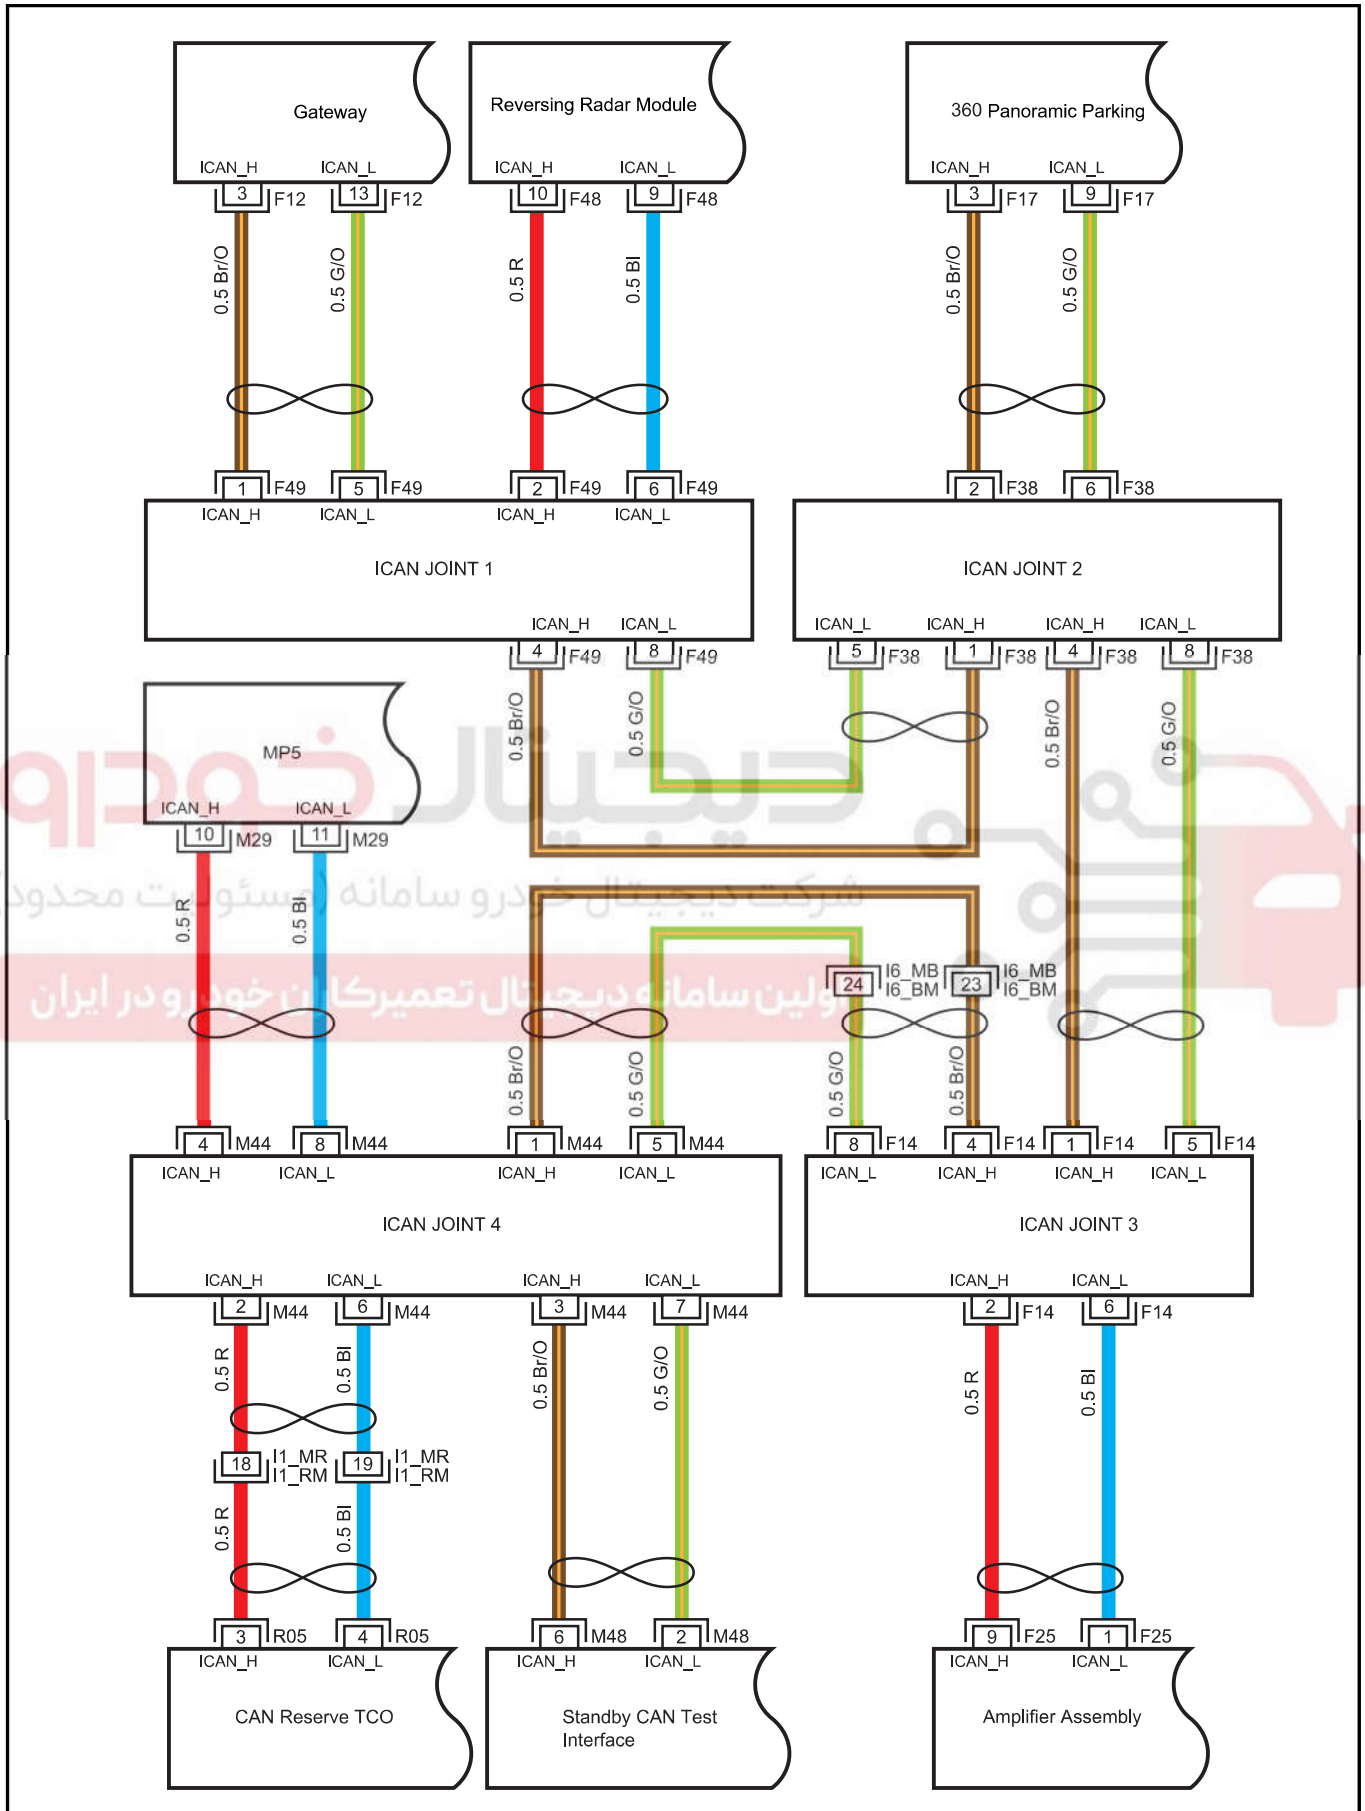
Gateway
ICAN_H ICAN_L
3 F12 13 F12
0.5 Br/O 0.5 G/O

Reversing Radar Module
ICAN_H ICAN_L
10 F48 9 F48
0.5 R 0.5 Bl

360 Panoramic Parking
ICAN_H ICAN_L
3 F17 9 F17
0.5 Br/O 0.5 G/O

1 F49 5 F49 2 F49 6 F49
ICAN_H ICAN_L ICAN_H ICAN_L
ICAN JOINT 1
ICAN_H ICAN_L
4 F49 8 F49

2 F38 6 F38
ICAN JOINT 2
ICAN_L ICAN_H ICAN_H ICAN_L
5 F38 1 F38 4 F38 8 F38

0.5 Br/O 0.5 G/O 0.5 Br/O 0.5 G/O

MP5
ICAN_H ICAN_L
10 M29 11 M29
0.5 R 0.5 Bl

شرکت دیجیتال خودرو سامانه (مسئولیت محدود)
اولین سامانه دیجیتال تعمیرکاران خودرو در ایران

24 I6_MB I6_BM 23 I6_MB I6_BM
0.5 Br/O 0.5 G/O 0.5 G/O 0.5 Br/O

4 M44 8 M44 1 M44 5 M44
ICAN_H ICAN_L ICAN_H ICAN_L
ICAN JOINT 4
ICAN_H ICAN_L ICAN_H ICAN_L
2 M44 6 M44 3 M44 7 M44

8 F14 4 F14 1 F14 5 F14
ICAN_L ICAN_H ICAN_H ICAN_L
ICAN JOINT 3
ICAN_H ICAN_L
2 F14 6 F14

0.5 R 0.5 Bl 0.5 Br/O 0.5 G/O 0.5 R 0.5 Bl
18 I1_MR I1_RM 19 I1_MR I1_RM
0.5 R 0.5 Bl

3 R05 4 R05 6 M48 2 M48 9 F25 1 F25
ICAN_H ICAN_L
CAN Reserve TCO
ICAN_H ICAN_L
Standby CAN Test Interface
ICAN_H ICAN_L
Amplifier Assembly